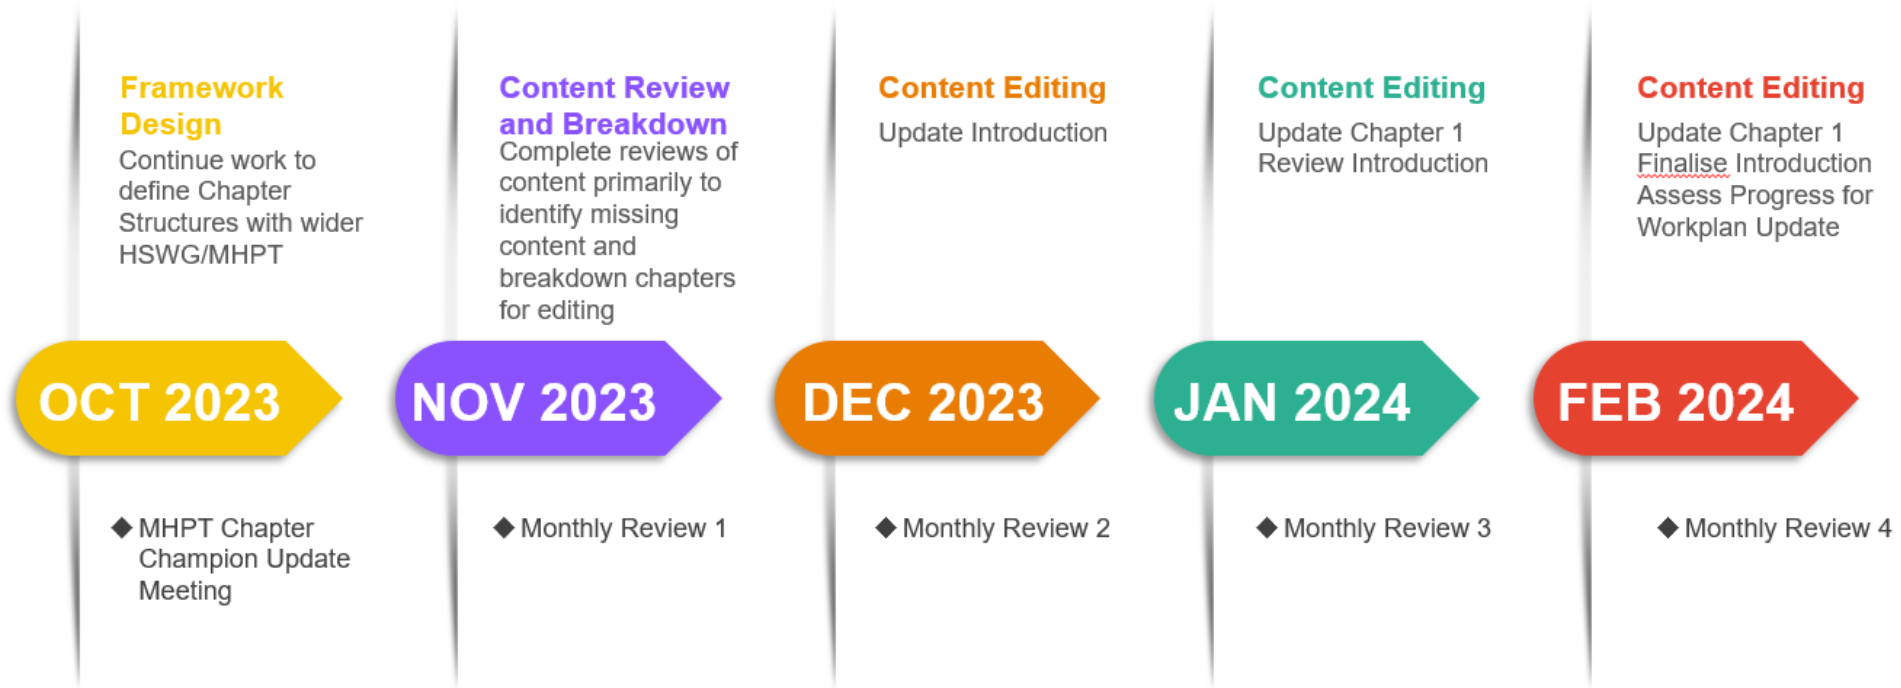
Framework Design
Continue work to define Chapter Structures with wider HSWG/MHPT

OCT 2023

◆ MHPT Chapter Champion Update Meeting

Content Review and Breakdown
Complete reviews of content primarily to identify missing content and breakdown chapters for editing

NOV 2023

◆ Monthly Review 1

Content Editing
Update Introduction

DEC 2023

◆ Monthly Review 2

Content Editing
Update Chapter 1
Review Introduction

JAN 2024

◆ Monthly Review 3

Content Editing
Update Chapter 1
Finalise Introduction
Assess Progress for Workplan Update

FEB 2024

◆ Monthly Review 4